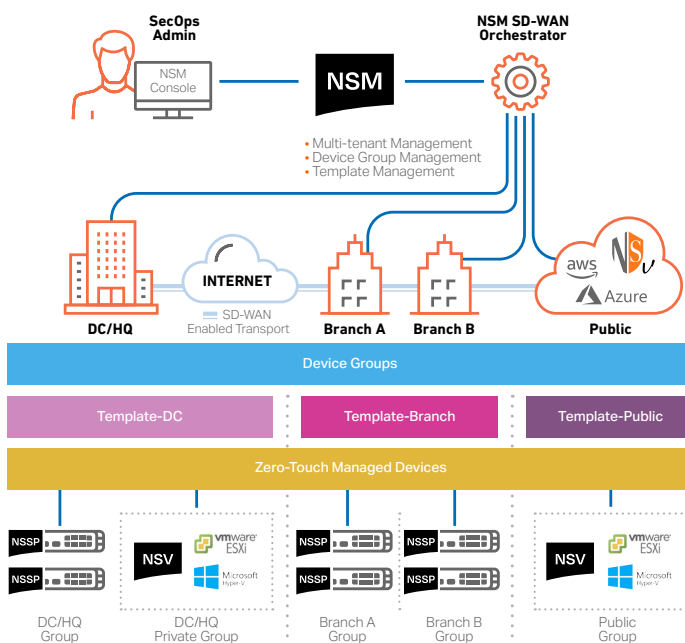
SecOps Admin

NSM Console

NSM

NSM SD-WAN Orchestrator

• Multi-tenant Management
• Device Group Management
• Template Management

INTERNET

aws

NSv

Azure

DC/HQ

SD-WAN Enabled Transport

Branch A

Branch B

Public

Device Groups

Template-DC

Template-Branch

Template-Public

Zero-Touch Managed Devices

NSSP

NSSP

NSV

vmware ESXi

Microsoft Hyper-V

NSSP

NSSP

NSSP

NSSP

NSV

vmware ESXi

Microsoft Hyper-V

DC/HQ Group

DC/HQ Private Group

Branch A Group

Branch B Group

Public Group